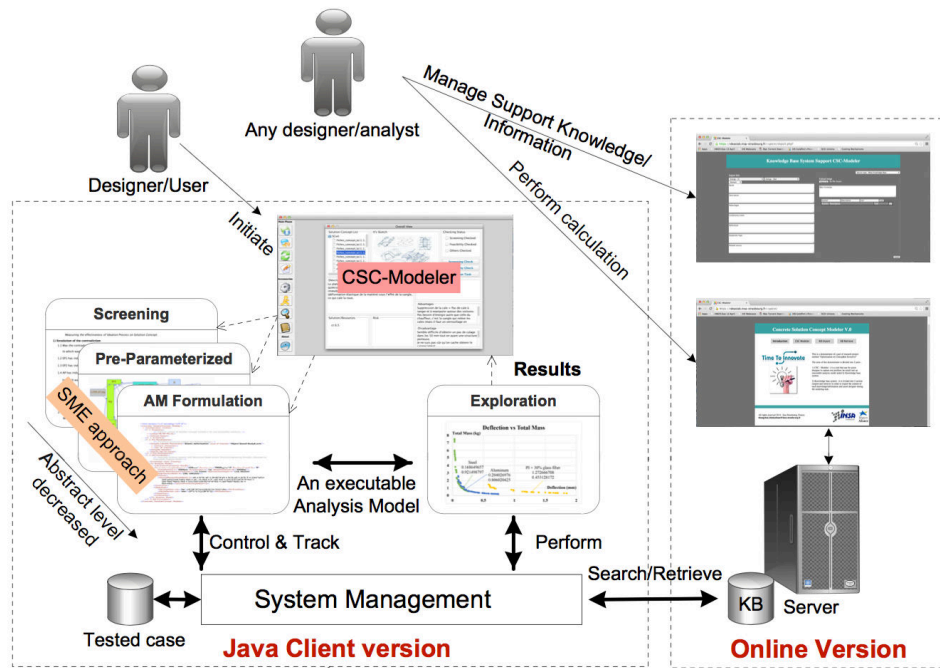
Any designer/analyst

Manage Support Knowledge/ Information

Perform calculation

Designer/User

Initiate

CSC-Modeler

Knowledge Base System Support CSC-Modeler

Concrete Solution Concept Modeler V.0

Time To innovate

Screening

Pre-Parameterized

SME approach

AM Formulation

Results

Exploration

Deflection vs Total Mass

Abstract level decreased

An executable Analysis Model

Control & Track

Perform

Search/Retrieve

System Management

KB

Server

Tested case

Java Client version

Online Version